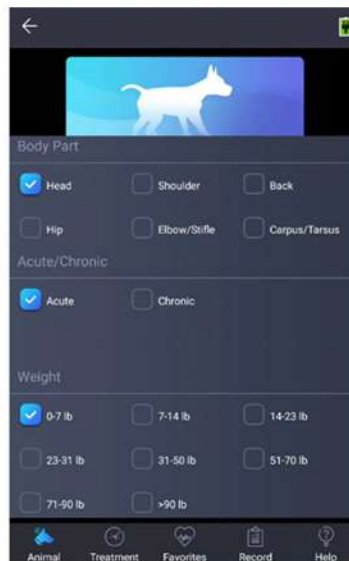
Body Part

Head
Shoulder
Back
Hip
Elbow/Stifle
Carpus/Tarsus

Acute/Chronic

Acute
Chronic

Weight

0-7 lb
7-14 lb
14-23 lb
23-31 lb
31-50 lb
51-70 lb
71-90 lb
>90 lb

Animal
Treatment
Favorites
Record
Help